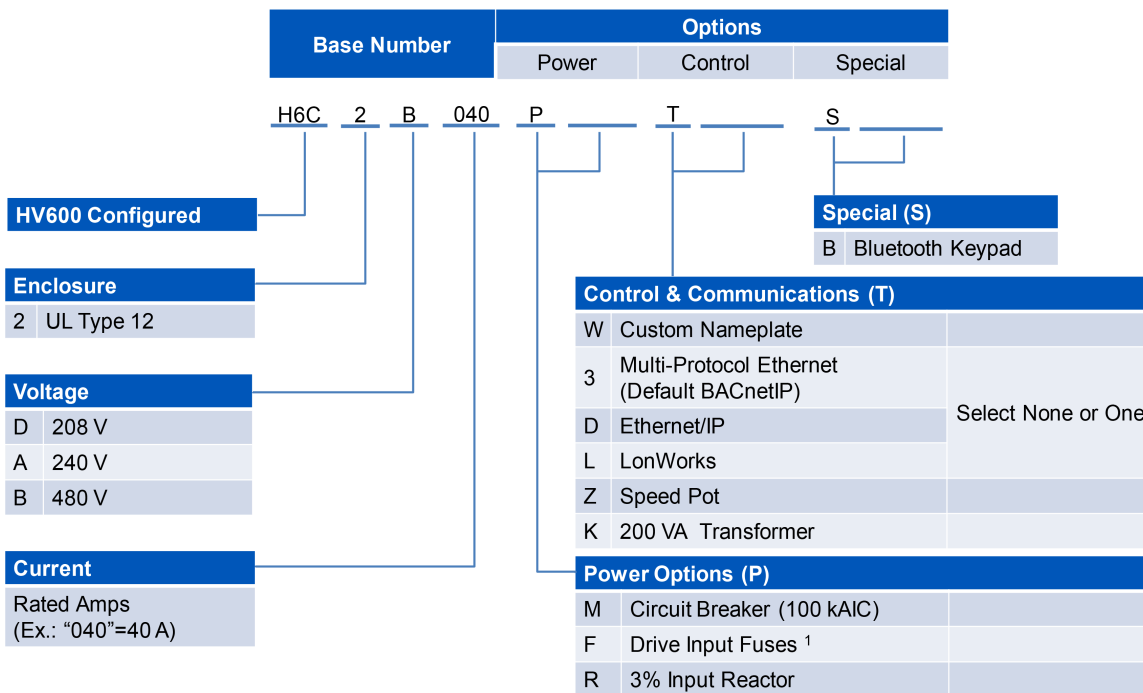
| Base Number | Options | | |
|---|---|---|---|
| | Power | Control | Special |

H6C 2 B 040 P ___ T ___ S ___

HV600 Configured

Enclosure

| 2 | UL Type 12 |
|---|---|

Voltage

| D | 208 V |
|---|---|
| A | 240 V |
| B | 480 V |

Current

Rated Amps
(Ex.: “040”=40 A)

Special (S)

| B | Bluetooth Keypad |
|---|---|

Control & Communications (T)

| W | Custom Nameplate | |
|---|---|---|
| 3 | Multi-Protocol Ethernet (Default BACnetIP) | Select None or One |
| D | Ethernet/IP | |
| L | LonWorks | |
| Z | Speed Pot | |
| K | 200 VA Transformer | |

Power Options (P)

| M | Circuit Breaker (100 kAIC) | |
|---|---|---|
| F | Drive Input Fuses $^1$ | |
| R | 3% Input Reactor | |